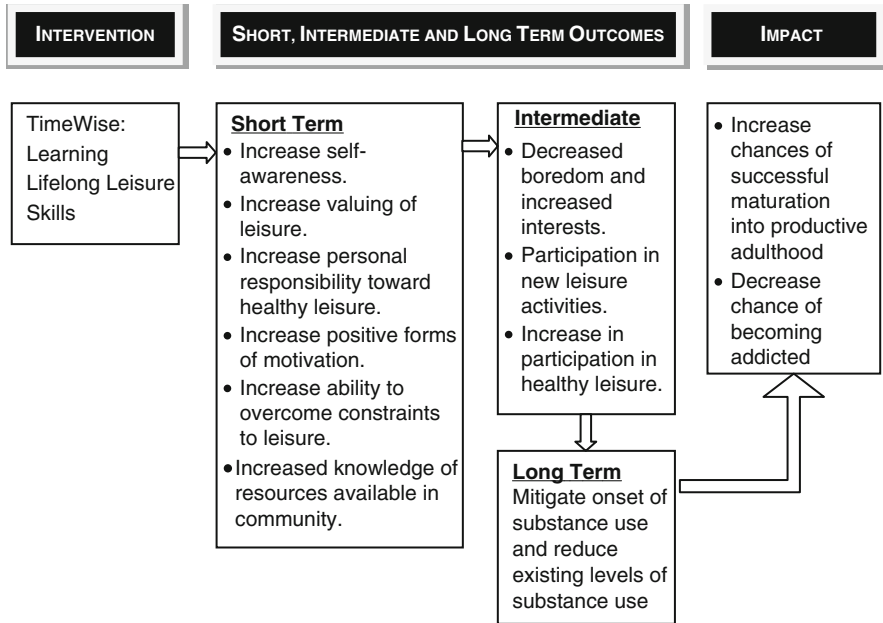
INTERVENTION

SHORT, INTERMEDIATE AND LONG TERM OUTCOMES

IMPACT

TimeWise: Learning Lifelong Leisure Skills

Short Term
• Increase self-awareness.
• Increase valuing of leisure.
• Increase personal responsibility toward healthy leisure.
• Increase positive forms of motivation.
• Increase ability to overcome constraints to leisure.
• Increased knowledge of resources available in community.

Intermediate
• Decreased boredom and increased interests.
• Participation in new leisure activities.
• Increase in participation in healthy leisure.

Long Term
Mitigate onset of substance use and reduce existing levels of substance use

• Increase chances of successful maturation into productive adulthood
• Decrease chance of becoming addicted